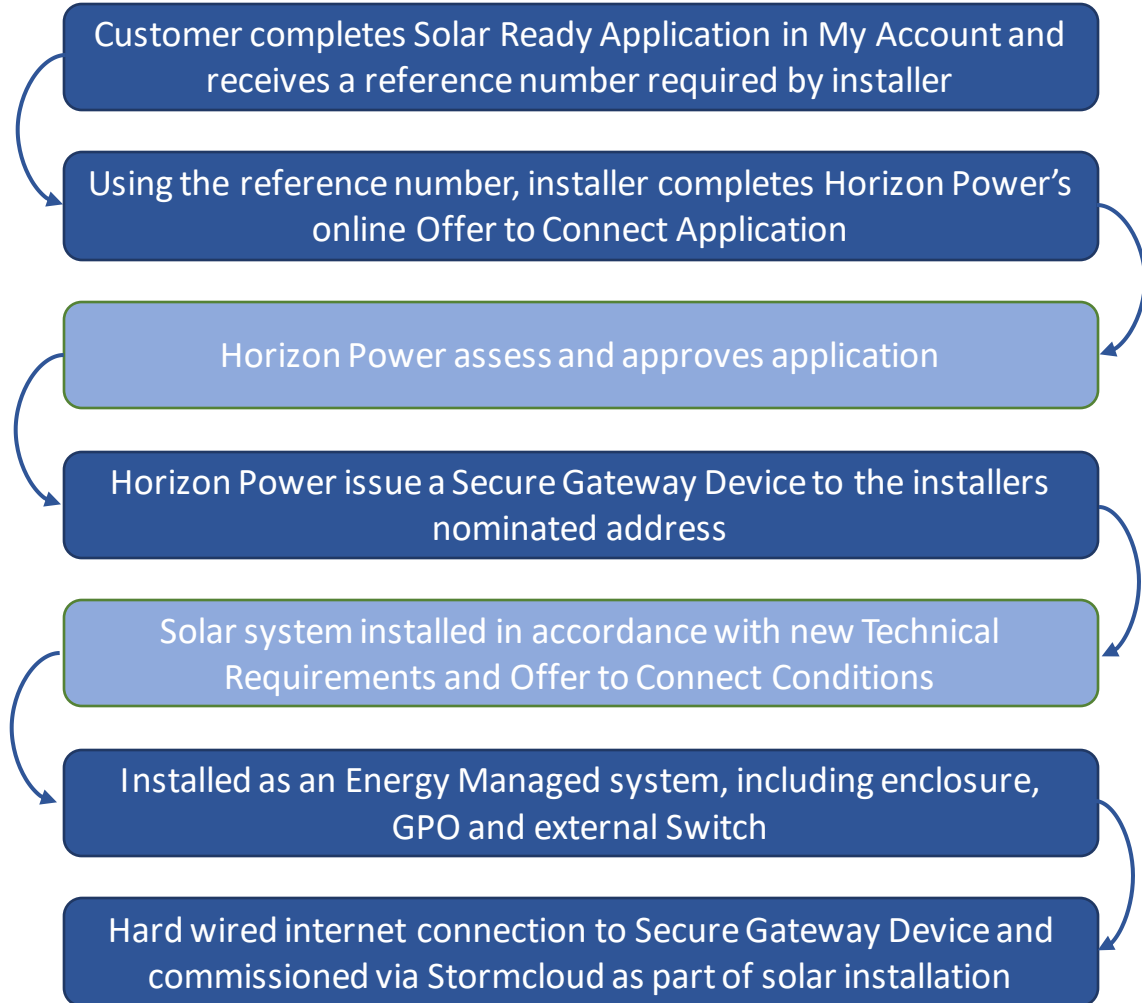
Customer completes Solar Ready Application in My Account and receives a reference number required by installer

Using the reference number, installer completes Horizon Power's online Offer to Connect Application

Horizon Power assess and approves application

Horizon Power issue a Secure Gateway Device to the installers nominated address

Solar system installed in accordance with new Technical Requirements and Offer to Connect Conditions

Installed as an Energy Managed system, including enclosure, GPO and external Switch

Hard wired internet connection to Secure Gateway Device and commissioned via Stormcloud as part of solar installation